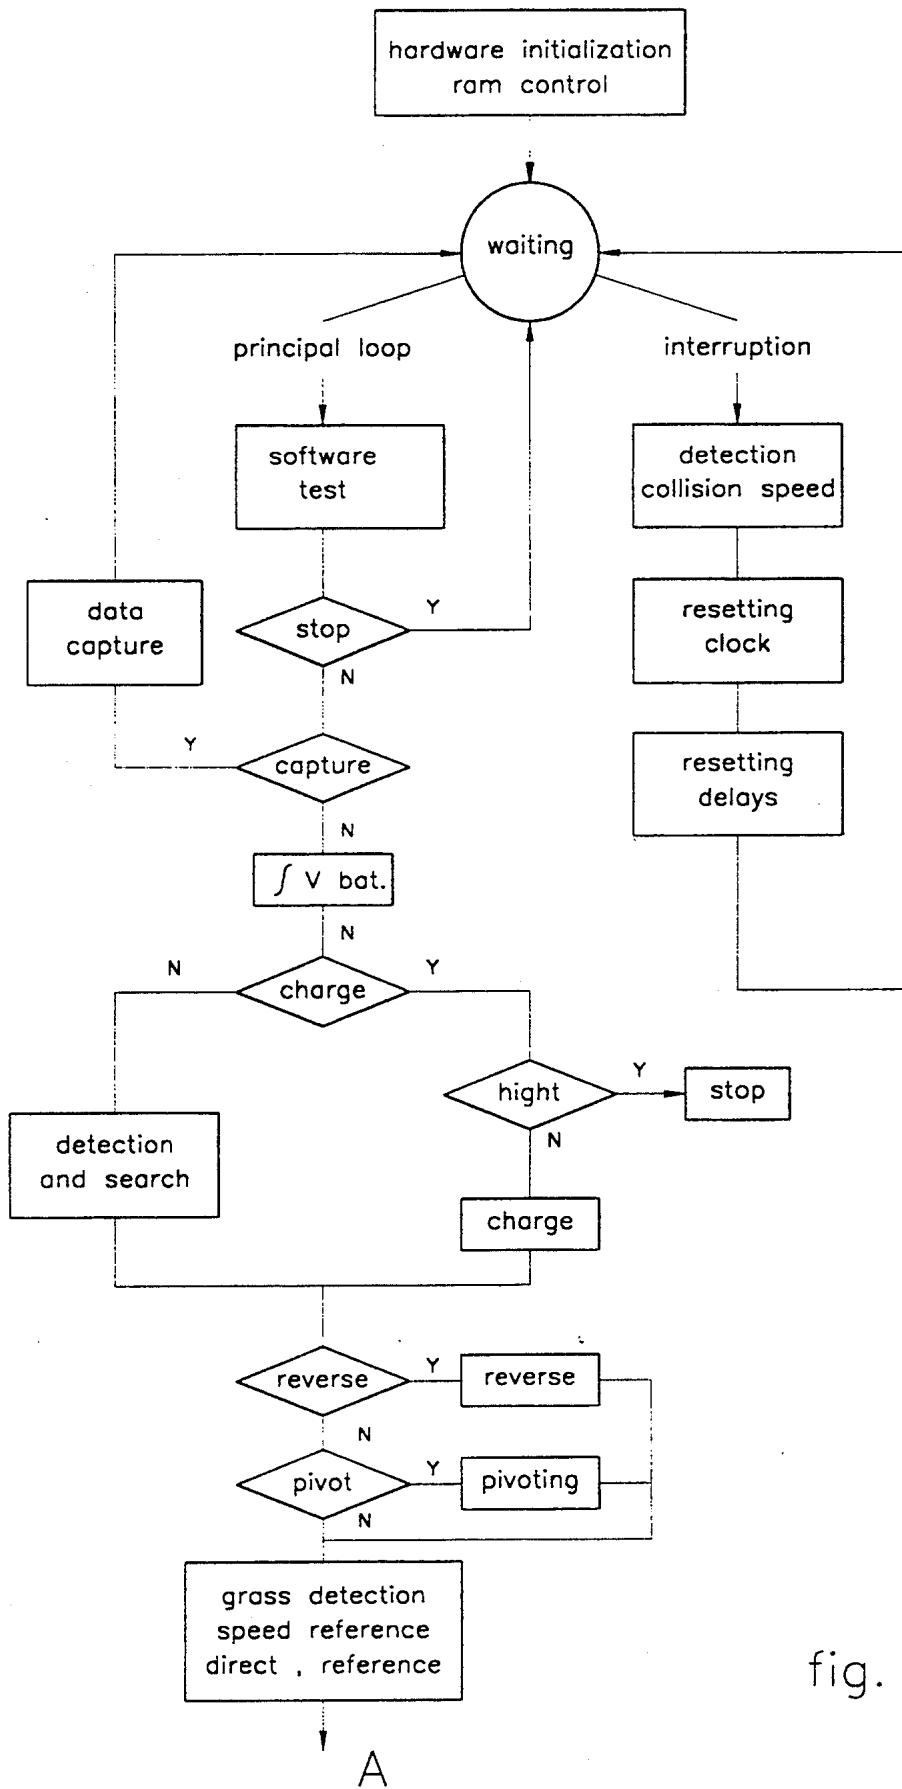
hardware initialization ram control

waiting

principal loop

interruption

software test

detection collision speed

data capture

stop

Y

N

resetting clock

Y

capture

resetting delays

N

$\int$ V bat.

N

N

charge

Y

hight

Y

stop

N

detection and search

charge

reverse

Y

reverse

N

pivot

Y

pivoting

N

grass detection speed reference direct , reference

fig.

A